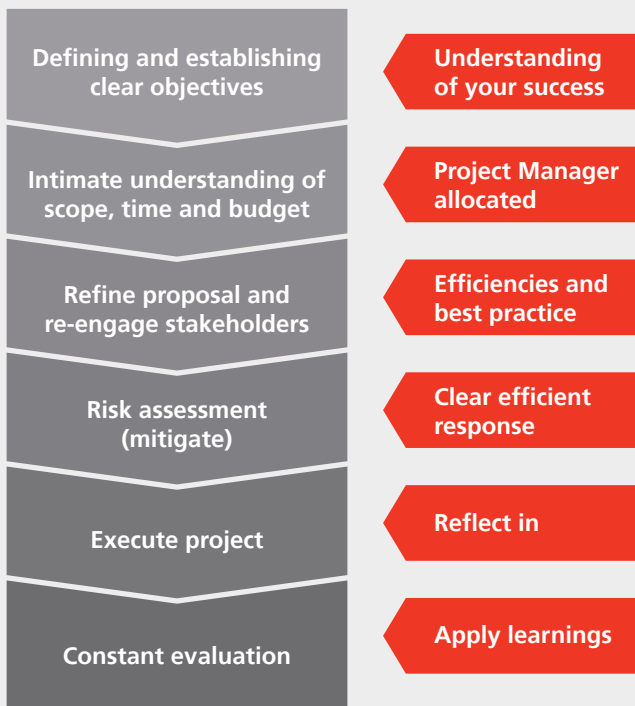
Defining and establishing clear objectives

Understanding of your success

Intimate understanding of scope, time and budget

Project Manager allocated

Refine proposal and re-engage stakeholders

Efficiencies and best practice

Risk assessment (mitigate)

Clear efficient response

Execute project

Reflect in

Constant evaluation

Apply learnings